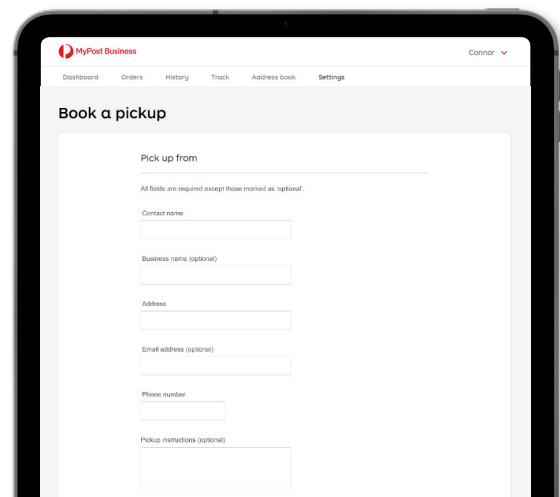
MyPost Business

Connor

Dashboard Orders History Track Address book Settings

Book a pickup

Pick up from

All fields are required except those marked as 'optional'.

Contact name

Business name (optional)

Address

Email address (optional)

Phone number

Pickup instructions (optional)